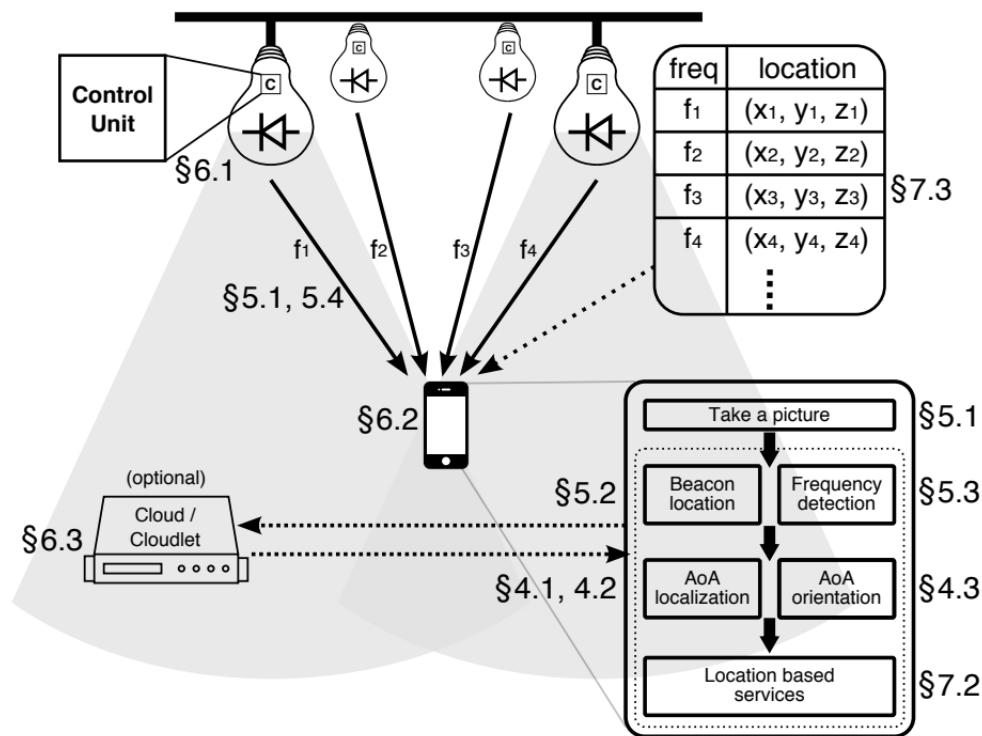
C

C

C

C

Control Unit

§6.1

| freq | location |
|---|---|
| $f_1$ | $(x_1, y_1, z_1)$ |
| $f_2$ | $(x_2, y_2, z_2)$ |
| $f_3$ | $(x_3, y_3, z_3)$ |
| $f_4$ | $(x_4, y_4, z_4)$ |
| | ⋮ |

§7.3

$f_1$ $f_2$ $f_3$ $f_4$

§5.1, 5.4

§6.2

Take a picture §5.1

§5.2

Beacon location

Frequency detection

§5.3

(optional)

Cloud / Cloudlet

§6.3

§4.1, 4.2

AoA localization

AoA orientation

§4.3

Location based services

§7.2